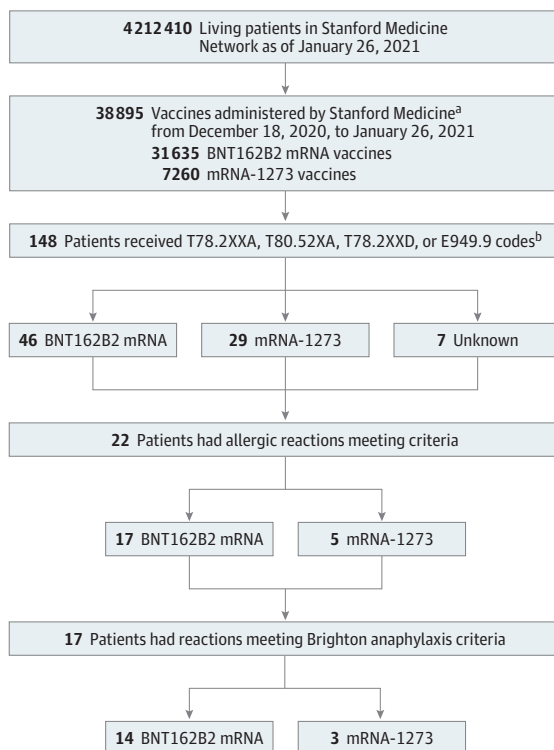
4 212 410 Living patients in Stanford Medicine Network as of January 26, 2021

38 895 Vaccines administered by Stanford Medicine$^{a}$ from December 18, 2020, to January 26, 2021
31 635 BNT162B2 mRNA vaccines
7260 mRNA-1273 vaccines

148 Patients received T78.2XXA, T80.52XA, T78.2XXD, or E949.9 codes$^{b}$

46 BNT162B2 mRNA

29 mRNA-1273

7 Unknown

22 Patients had allergic reactions meeting criteria

17 BNT162B2 mRNA

5 mRNA-1273

17 Patients had reactions meeting Brighton anaphylaxis criteria

14 BNT162B2 mRNA

3 mRNA-1273